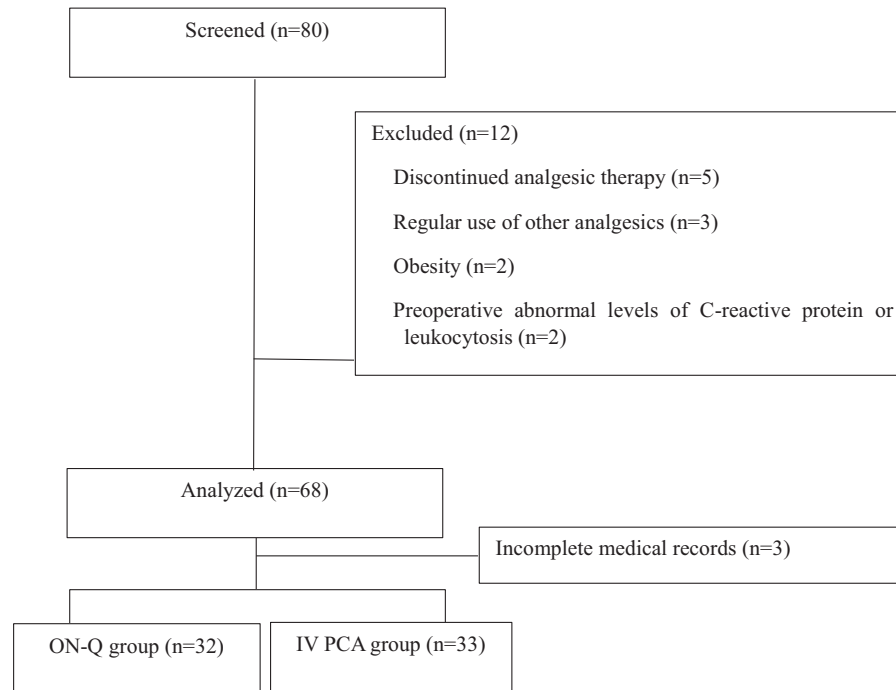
Screened (n=80)

Excluded (n=12)

Discontinued analgesic therapy (n=5)

Regular use of other analgesics (n=3)

Obesity (n=2)

Preoperative abnormal levels of C-reactive protein or leukocytosis (n=2)

Analyzed (n=68)

Incomplete medical records (n=3)

ON-Q group (n=32)

IV PCA group (n=33)